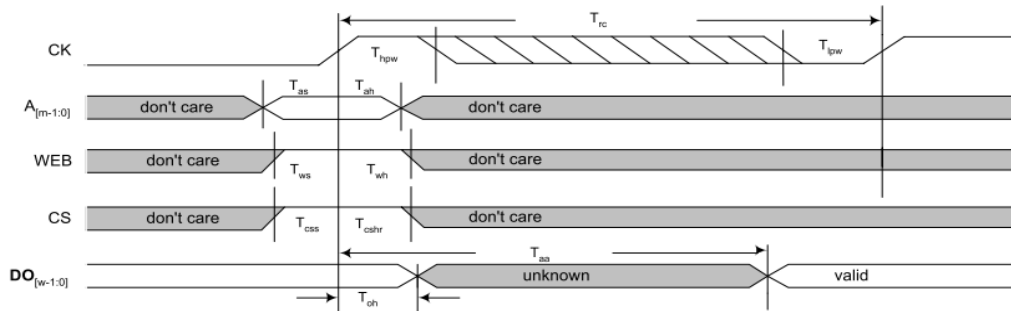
$T_{rc}$

CK

$T_{hpw}$

$T_{lpw}$

$A_{[m-1:0]}$

don't care

$T_{as}$

$T_{ah}$

don't care

WEB

don't care

$T_{ws}$

$T_{wh}$

don't care

CS

don't care

$T_{css}$

$T_{cshr}$

don't care

$T_{aa}$

$DO_{[w-1:0]}$

unknown

valid

$T_{oh}$